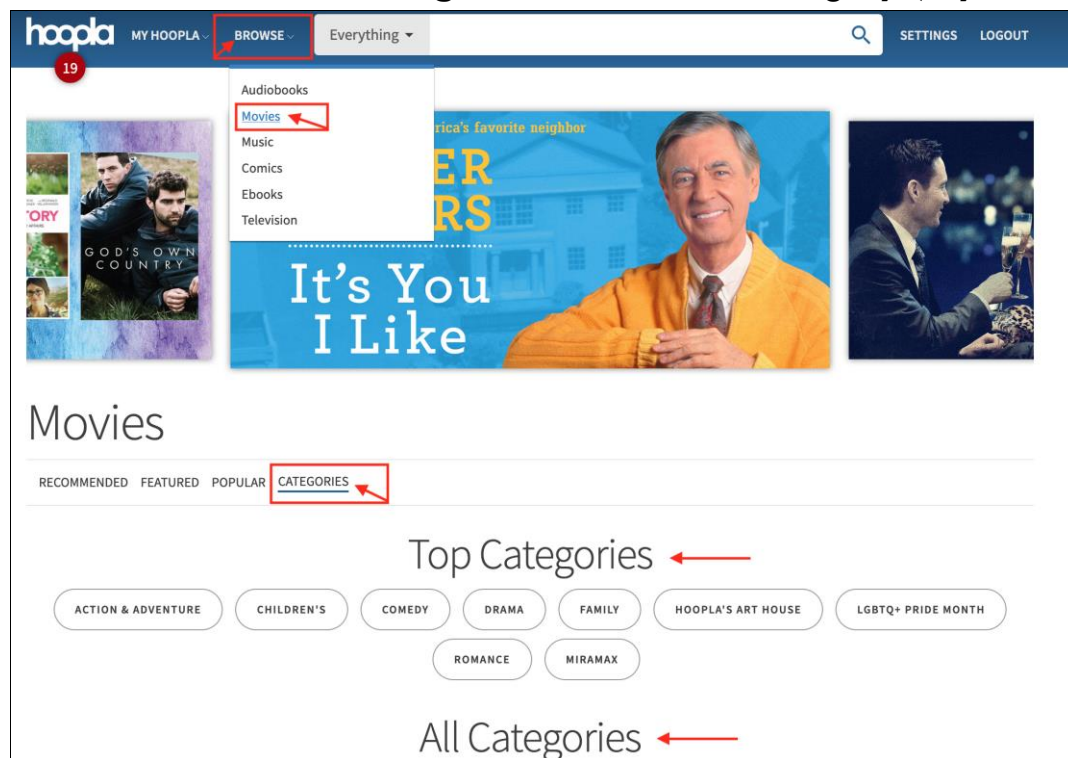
hoopla MY HOOPLA BROWSE Everything SETTINGS LOGOUT

19

Audiobooks
Movies
Music
Comics
Ebooks
Television

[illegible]ORY

GOD'S OWN COUNTRY

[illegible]rica's favorite neighbor

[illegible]ER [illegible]RS

It's You I Like

Movies

RECOMMENDED FEATURED POPULAR CATEGORIES

Top Categories

ACTION & ADVENTURE
CHILDREN'S
COMEDY
DRAMA
FAMILY
HOOPLA'S ART HOUSE
LGBTQ+ PRIDE MONTH
ROMANCE
MIRAMAX

All Categories